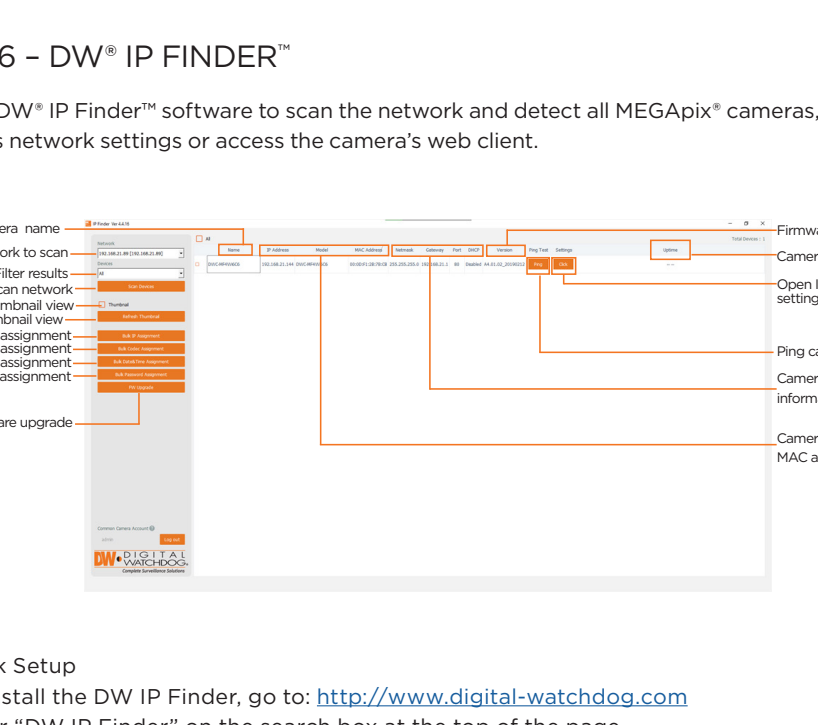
6 – DW® IP FINDER™

DW® IP Finder™ software to scan the network and detect all MEGApix® cameras, s network settings or access the camera's web client.

era name
ork to scan
Filter results
can network
mbnail view
mbnail view
assignment
assignment
assignment
assignment
are upgrade

IP Finder Ver 4.4.15
Network
192.168.21.89 [192.168.21.89]
Devices
All
Scan Devices
Thumbnail
Refresh Thumbnail
Bulk IP Assignment
Bulk Codec Assignment
Bulk Date&Time Assignment
Bulk Password Assignment
FW Upgrade
Common Camera Account
admin
Log out
DW DIGITAL WATCHDOG Complete Surveillance Solutions

All
Total Devices : 1

| Name | IP Address | Model | MAC Address | Netmask | Gateway | Port | DHCP | Version | Ping Test | Settings | Uptime |
|---|---|---|---|---|---|---|---|---|---|---|---|
| DWC-MF4Wi6 | 192.168.21.144 | DWC-MF4Wi6 | 00:00:F1:28:78:C8 | 255.255.255.0 | 192.168.21.1 | 80 | Disabled | A4.01.02_20190212 | Ping | Click | -- |

Firmwa
Camer
Open l
setting
Ping ca
Camer
inform
Camer
MAC a

k Setup
stall the DW IP Finder, go to: http://www.digital-watchdog.com
r "DW IP Finder" on the search box at the top of the page